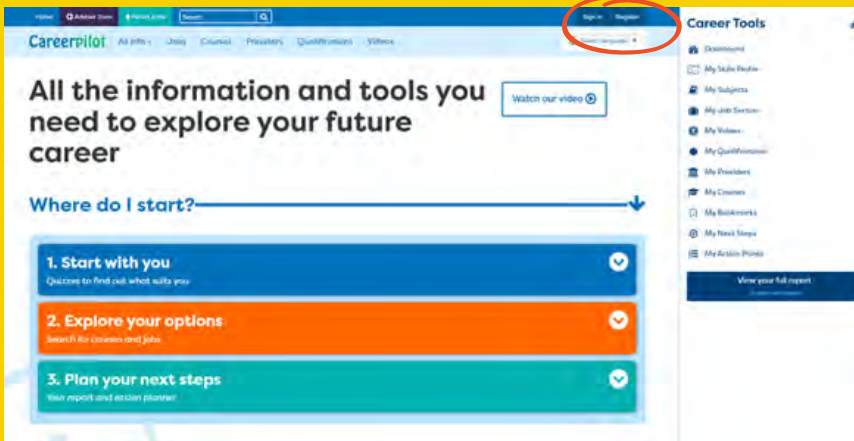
Home Adviser Zone Parent Zone Search

Sign in Register

Careerpilot All info Jobs Courses Providers Qualifications Videos

Select language

All the information and tools you need to explore your future career

Watch our video

Where do I start?

1. Start with you
Quizzes to find out what suits you

2. Explore your options
Search for courses and jobs

3. Plan your next steps
Your report and action planner

Career Tools

Dashboard
My Skills Profile
My Subjects
My Job Sectors
My Videos
My Qualifications
My Providers
My Courses
My Bookmarks
My Next Steps
My Action Points

View your full report
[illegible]